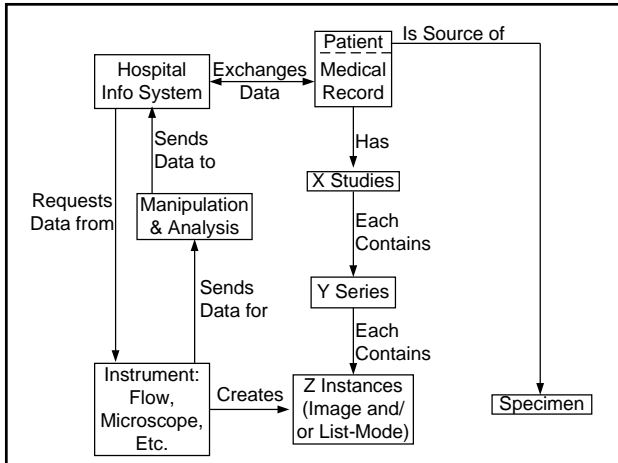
Patient
Medical Record

Is Source of

Hospital Info System

Exchanges Data

Sends Data to

Has

X Studies

Requests Data from

Manipulation & Analysis

Each Contains

Sends Data for

Y Series

Each Contains

Instrument: Flow, Microscope, Etc.

Creates

Z Instances (Image and/ or List-Mode)

Specimen